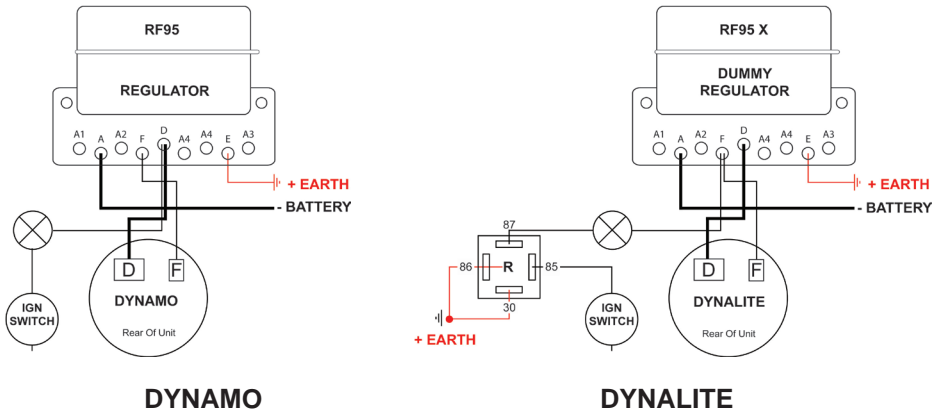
RF95

REGULATOR

A1 A A2 F D A4 A4 E A3

+ EARTH

- BATTERY

IGN SWITCH

D F

DYNAMO

Rear Of Unit

DYNAMO

RF95 X

DUMMY REGULATOR

A1 A A2 F D A4 A4 E A3

+ EARTH

- BATTERY

87

86 R 85

30

+ EARTH

IGN SWITCH

D F

DYNALITE

Rear Of Unit

DYNALITE